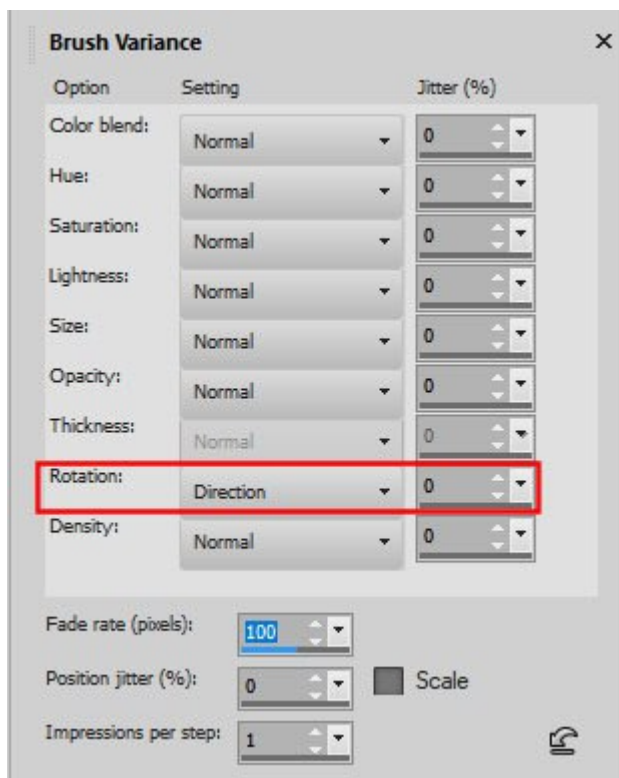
Brush Variance ×

| Option | Setting | Jitter (%) |
|---|---|---|
| Color blend: | Normal | 0 |
| Hue: | Normal | 0 |
| Saturation: | Normal | 0 |
| Lightness: | Normal | 0 |
| Size: | Normal | 0 |
| Opacity: | Normal | 0 |
| Thickness: | Normal | 0 |
| Rotation: | Direction | 0 |
| Density: | Normal | 0 |

Fade rate (pixels): 100

Position jitter (%): 0 Scale

Impressions per step: 1